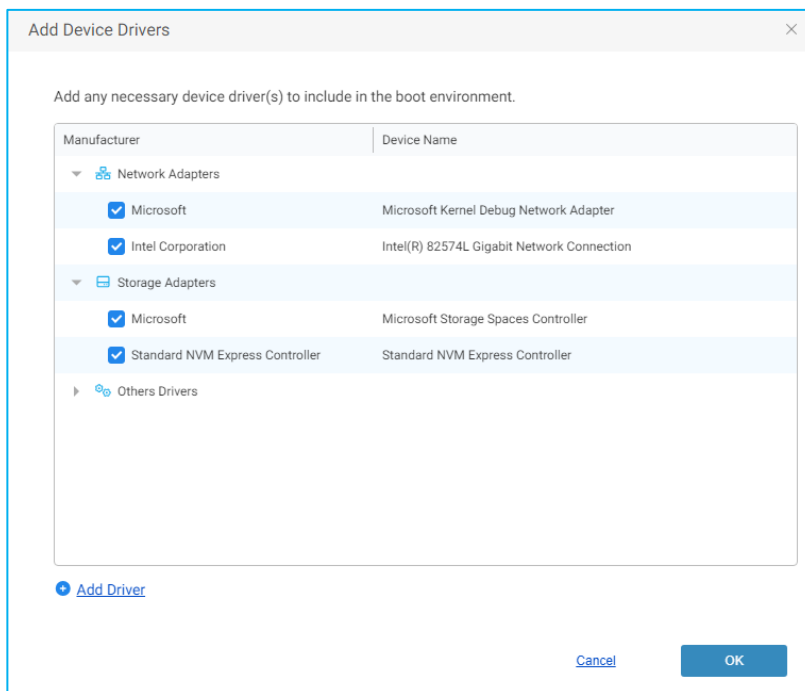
Add Device Drivers

×

Add any necessary device driver(s) to include in the boot environment.

| Manufacturer | Device Name |
|---|---|
| Network Adapters | |
| Microsoft | Microsoft Kernel Debug Network Adapter |
| Intel Corporation | Intel(R) 82574L Gigabit Network Connection |
| Storage Adapters | |
| Microsoft | Microsoft Storage Spaces Controller |
| Standard NVM Express Controller | Standard NVM Express Controller |
| Others Drivers | |

Add Driver

Cancel

OK